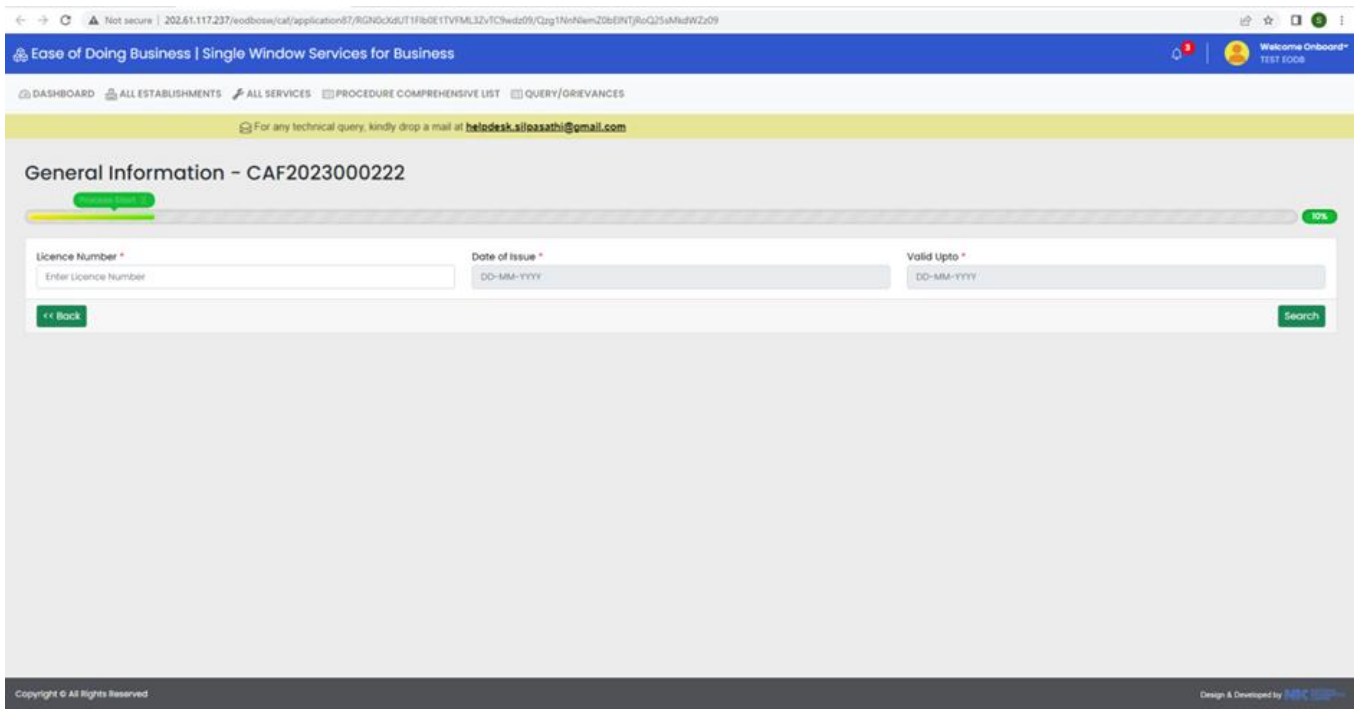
Not secure | 202.61.117.237/eodbosw/caf/application87/RGN0cXdUT1Flb0E1TVFML3ZvTC9wdz09/Qzg1NnNlemZ0bElNTjRoQ25sMkdWZz09

Ease of Doing Business | Single Window Services for Business

3

Welcome Onboard
TEST EODB

DASHBOARD ALL ESTABLISHMENTS ALL SERVICES PROCEDURE COMPREHENSIVE LIST QUERY/GRIEVANCES

For any technical query, kindly drop a mail at helpdesk.silpasathi@gmail.com

General Information - CAF2023000222

Process Start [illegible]

10%

Licence Number *
Enter Licence Number

Date of Issue *
DD-MM-YYYY

Valid Upto *
DD-MM-YYYY

<< Back

Search

Copyright © All Rights Reserved

Design & Developed by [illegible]